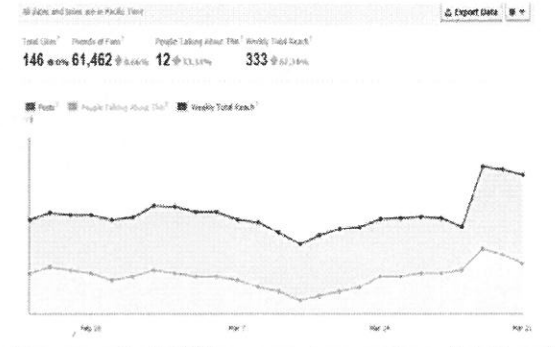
All dates and times are in Pacific Time

Export Data

Total Likes 146 0.0% Friends of Fans 61,462 0.66% People Talking About This 12 33.33% Weekly Total Reach 333 67.34%

Posts People Talking About This Weekly Total Reach

Feb 28

Mar 7

Mar 14

Mar 21